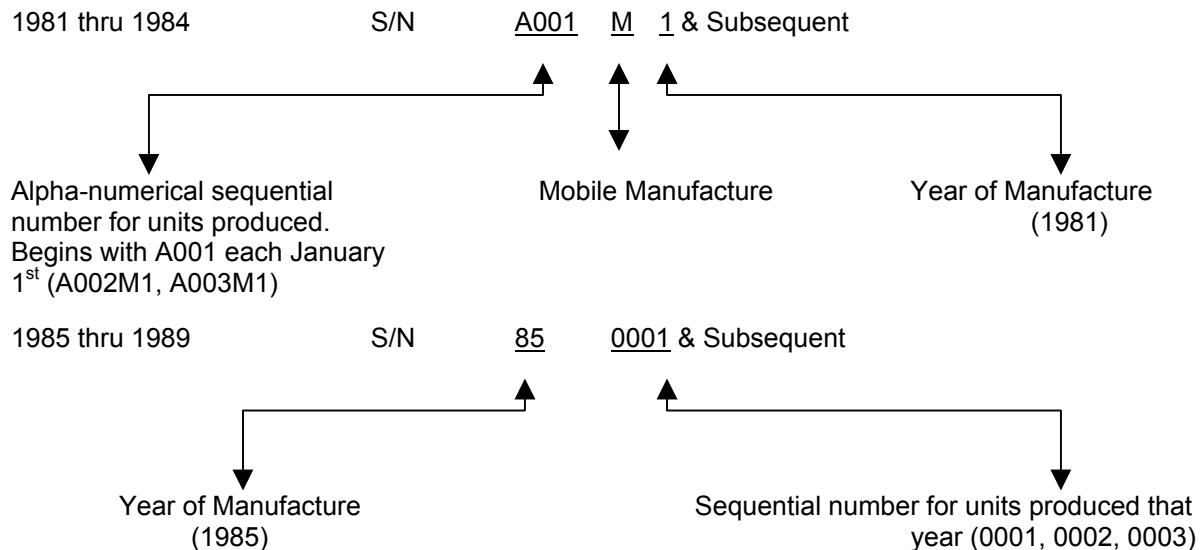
1981 thru 1984 S/N A001 M 1 & Subsequent

Alpha-numerical sequential number for units produced. Begins with A001 each January 1$^{st}$ (A002M1, A003M1)

Mobile Manufacture

Year of Manufacture (1981)

1985 thru 1989 S/N 85 0001 & Subsequent

Year of Manufacture (1985)

Sequential number for units produced that year (0001, 0002, 0003)